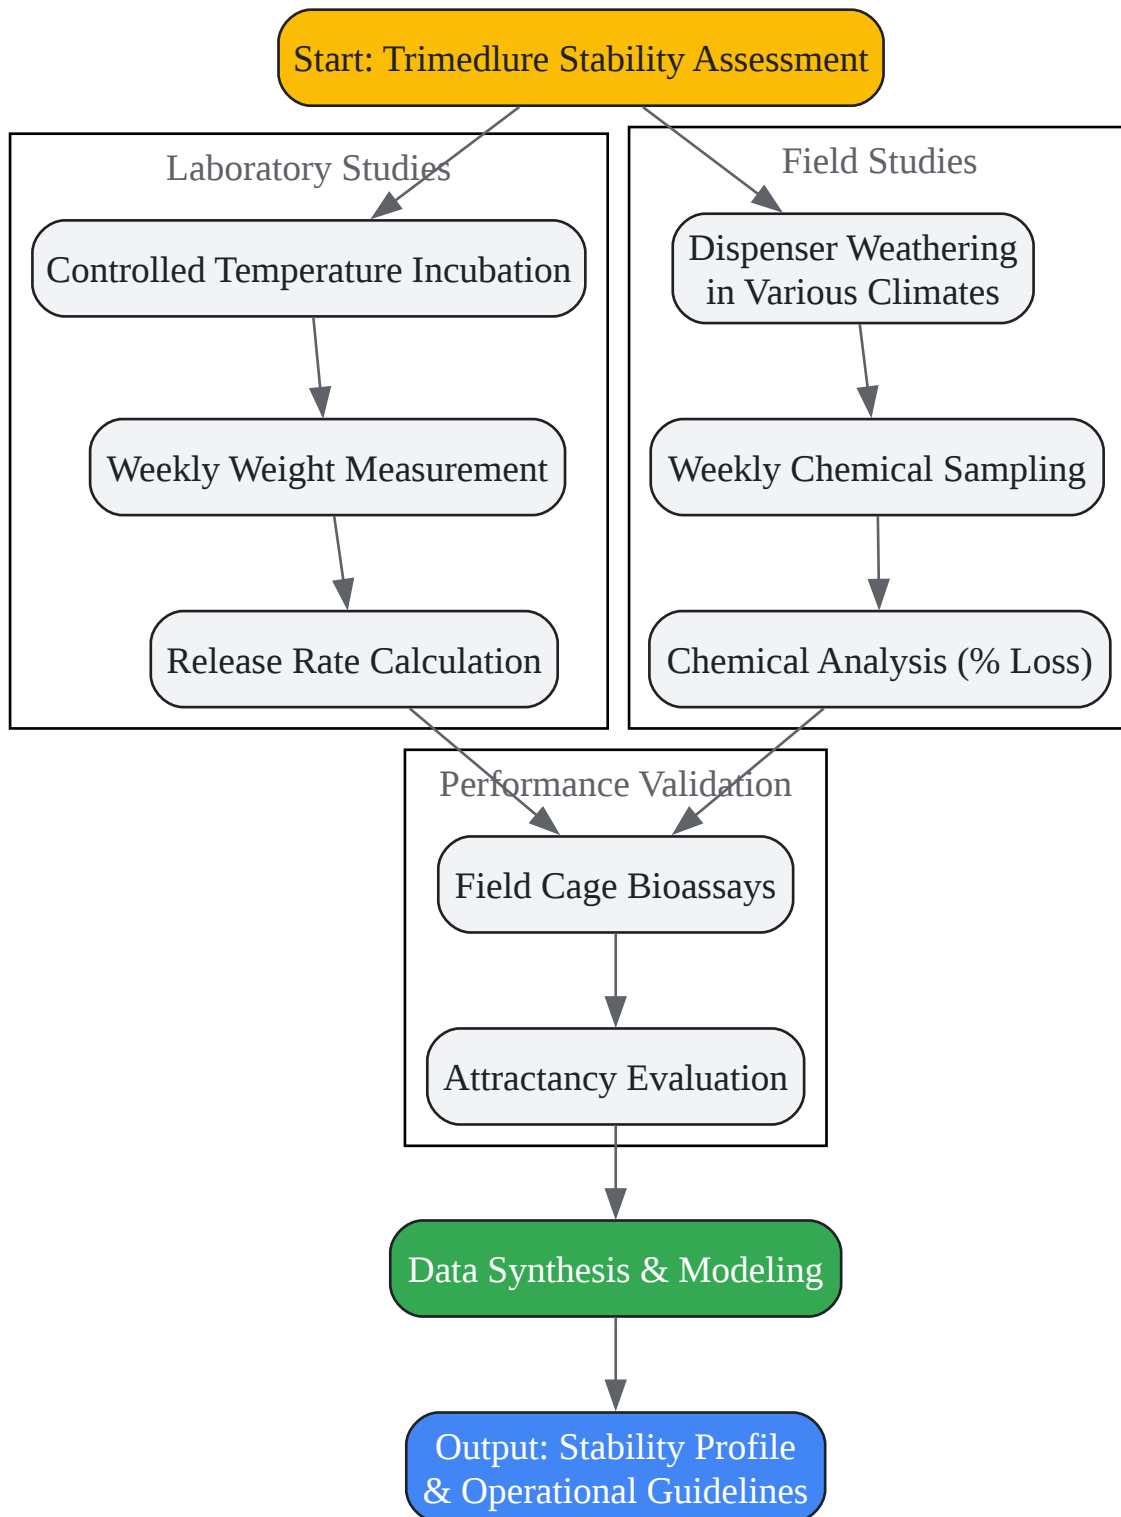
Start: Trimedlure Stability Assessment

Laboratory Studies

Controlled Temperature Incubation

Weekly Weight Measurement

Release Rate Calculation

Field Studies

Dispenser Weathering in Various Climates

Weekly Chemical Sampling

Chemical Analysis (% Loss)

Performance Validation

Field Cage Bioassays

Attractancy Evaluation

Data Synthesis & Modeling

Output: Stability Profile & Operational Guidelines